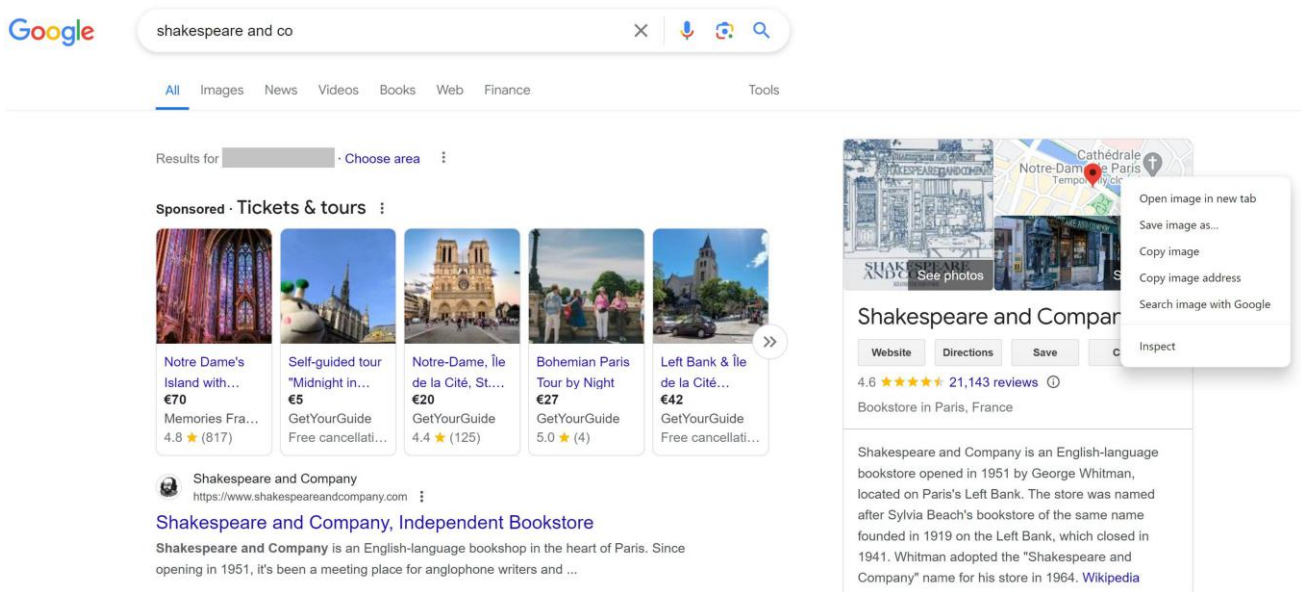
Google

shakespeare and co

All Images News Videos Books Web Finance Tools

Results for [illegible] · Choose area

Sponsored · Tickets & tours

Notre Dame's Island with…
€70
Memories Fra…
4.8 ★ (817)

Self-guided tour "Midnight in…
€5
GetYourGuide
Free cancellati…

Notre-Dame, Île de la Cité, St.…
€20
GetYourGuide
4.4 ★ (125)

Bohemian Paris Tour by Night
€27
GetYourGuide
5.0 ★ (4)

Left Bank & Île de la Cité…
€42
GetYourGuide
Free cancellati…

Shakespeare and Company
https://www.shakespeareandcompany.com

Shakespeare and Company, Independent Bookstore

**Shakespeare and Company** is an English-language bookshop in the heart of Paris. Since opening in 1951, it's been a meeting place for anglophone writers and ...

Cathédrale Notre-Dame de Paris
Temporarily closed

See photos

Open image in new tab
Save image as...
Copy image
Copy image address
Search image with Google
Inspect

Shakespeare and Compan

Website Directions Save

4.6 ★★★★★ 21,143 reviews

Bookstore in Paris, France

Shakespeare and Company is an English-language bookstore opened in 1951 by George Whitman, located on Paris's Left Bank. The store was named after Sylvia Beach's bookstore of the same name founded in 1919 on the Left Bank, which closed in 1941. Whitman adopted the "Shakespeare and Company" name for his store in 1964. Wikipedia